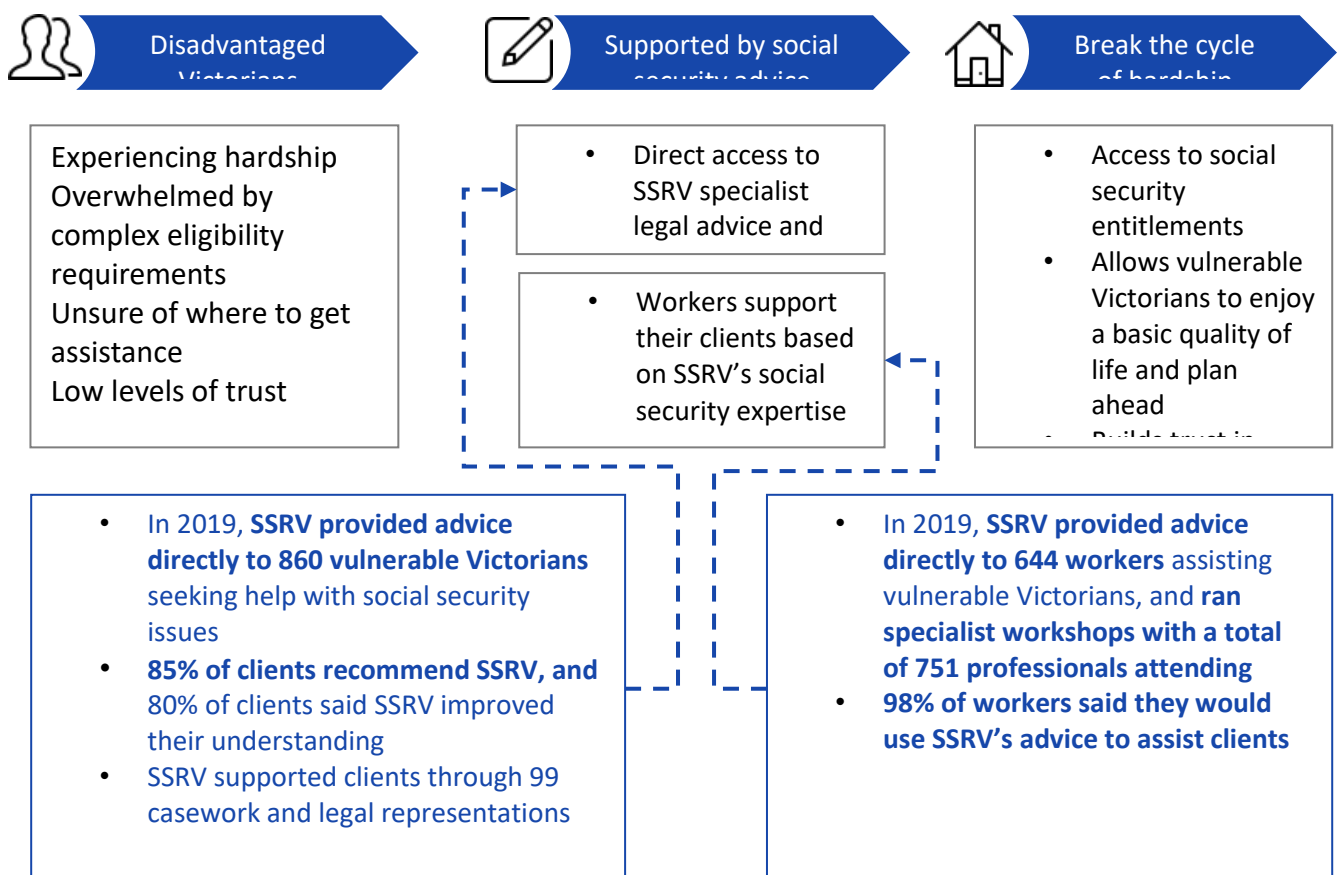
Disadvantaged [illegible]

Supported by social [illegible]

Break the cycle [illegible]

Experiencing hardship
Overwhelmed by complex eligibility requirements
Unsure of where to get assistance
Low levels of trust

- Direct access to SSRV specialist legal advice and

- Workers support their clients based on SSRV's social security expertise

- Access to social security entitlements
- Allows vulnerable Victorians to enjoy a basic quality of life and plan ahead
- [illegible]

- In 2019, **SSRV provided advice directly to 860 vulnerable Victorians** seeking help with social security issues
- **85% of clients recommend SSRV, and** 80% of clients said SSRV improved their understanding
- SSRV supported clients through 99 casework and legal representations

- In 2019, **SSRV provided advice directly to 644 workers** assisting vulnerable Victorians, and **ran specialist workshops with a total of 751 professionals attending**
- **98% of workers said they would use SSRV's advice to assist clients**